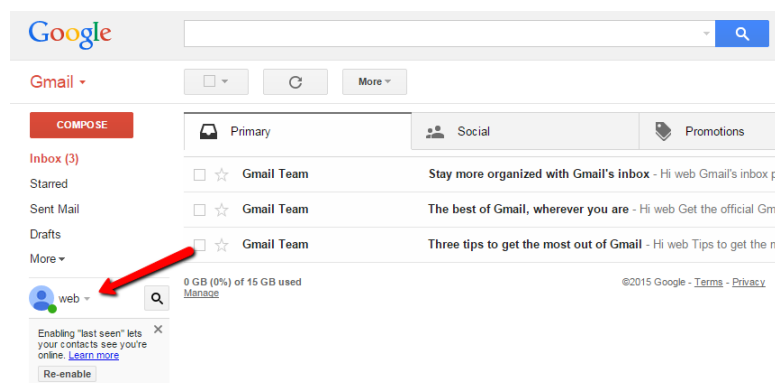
Google

Gmail

More

COMPOSE

Inbox (3)
Starred
Sent Mail
Drafts
More

web

Enabling "last seen" lets your contacts see you're online. Learn more
Re-enable

Primary
Social
Promotions

Gmail Team Stay more organized with Gmail's inbox - Hi web Gmail's inbox p
Gmail Team The best of Gmail, wherever you are - Hi web Get the official Gm
Gmail Team Three tips to get the most out of Gmail - Hi web Tips to get the m

0 GB (0%) of 15 GB used
Manage

©2015 Google - Terms - Privacy